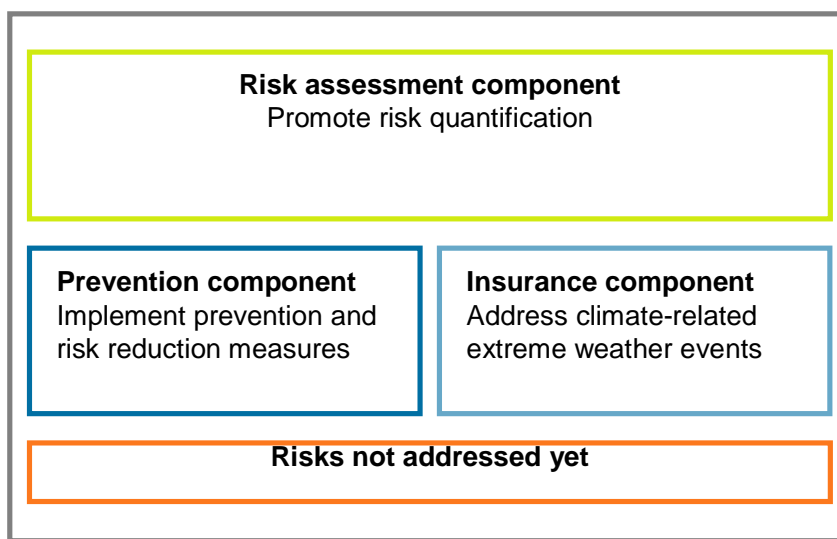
**Risk assessment component**
Promote risk quantification

**Prevention component**
Implement prevention and risk reduction measures

**Insurance component**
Address climate-related extreme weather events

**Risks not addressed yet**